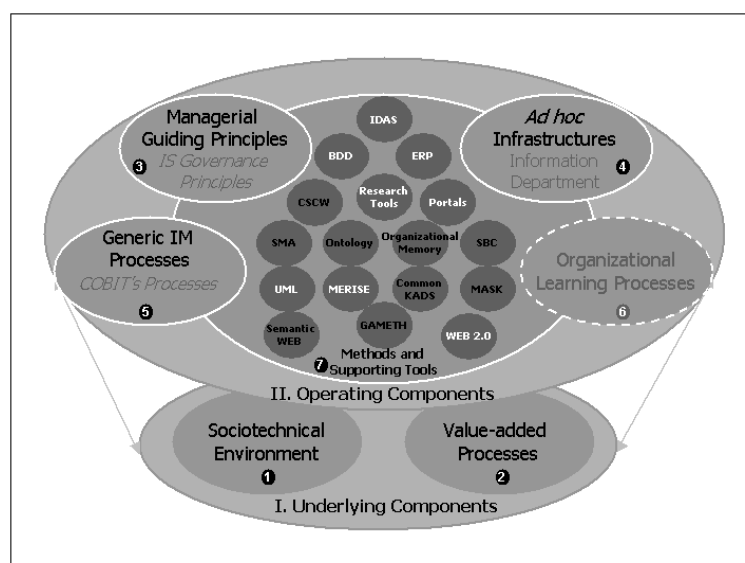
Managerial Guiding Principles
IS Governance Principles
3

IDAS
BDD
ERP
Research Tools
Portals
CSCW
SMA
Ontology
Organizational Memory
SBC
UML
MERISE
Common KADS
MASK
Semantic WEB
GAMETH
WEB 2.0
7 Methods and Supporting Tools

Ad hoc Infrastructures
Information Department
4

Generic IM Processes
COBIT's Processes
5

Organizational Learning Processes
6

II. Operating Components

Sociotechnical Environment
1

Value-added Processes
2

I. Underlying Components